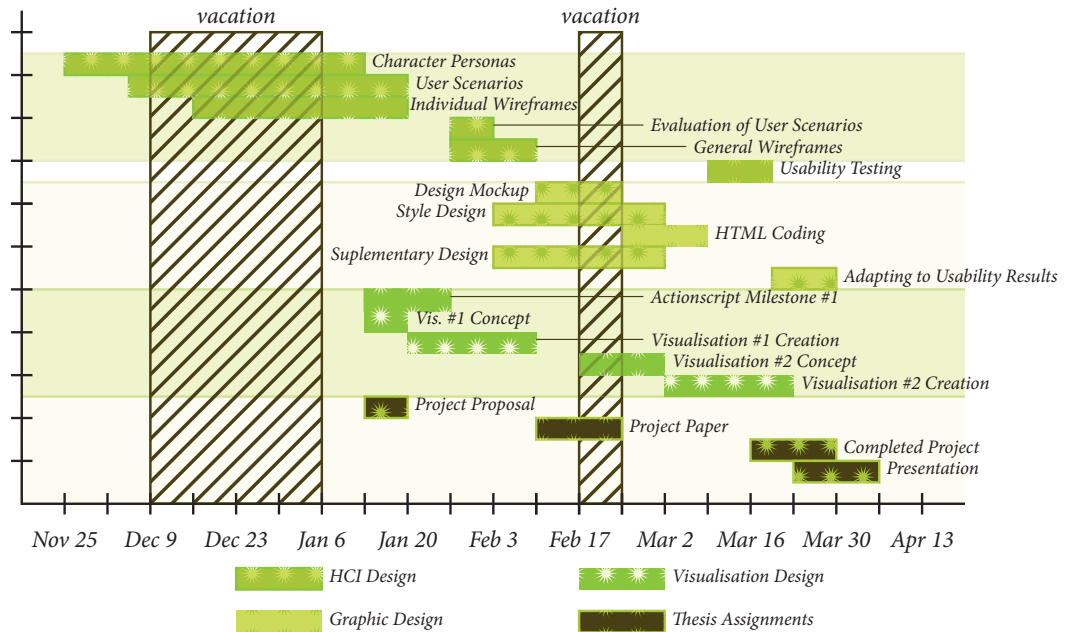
vacation

vacation

Character Personas

User Scenarios

Individual Wireframes

Evaluation of User Scenarios

General Wireframes

Usability Testing

Design Mockup

Style Design

HTML Coding

Suplementary Design

Adapting to Usability Results

Actionscript Milestone #1

Vis. #1 Concept

Visualisation #1 Creation

Visualisation #2 Concept

Visualisation #2 Creation

Project Proposal

Project Paper

Completed Project

Presentation

Nov 25 Dec 9 Dec 23 Jan 6 Jan 20 Feb 3 Feb 17 Mar 2 Mar 16 Mar 30 Apr 13

HCI Design

Visualisation Design

Graphic Design

Thesis Assignments